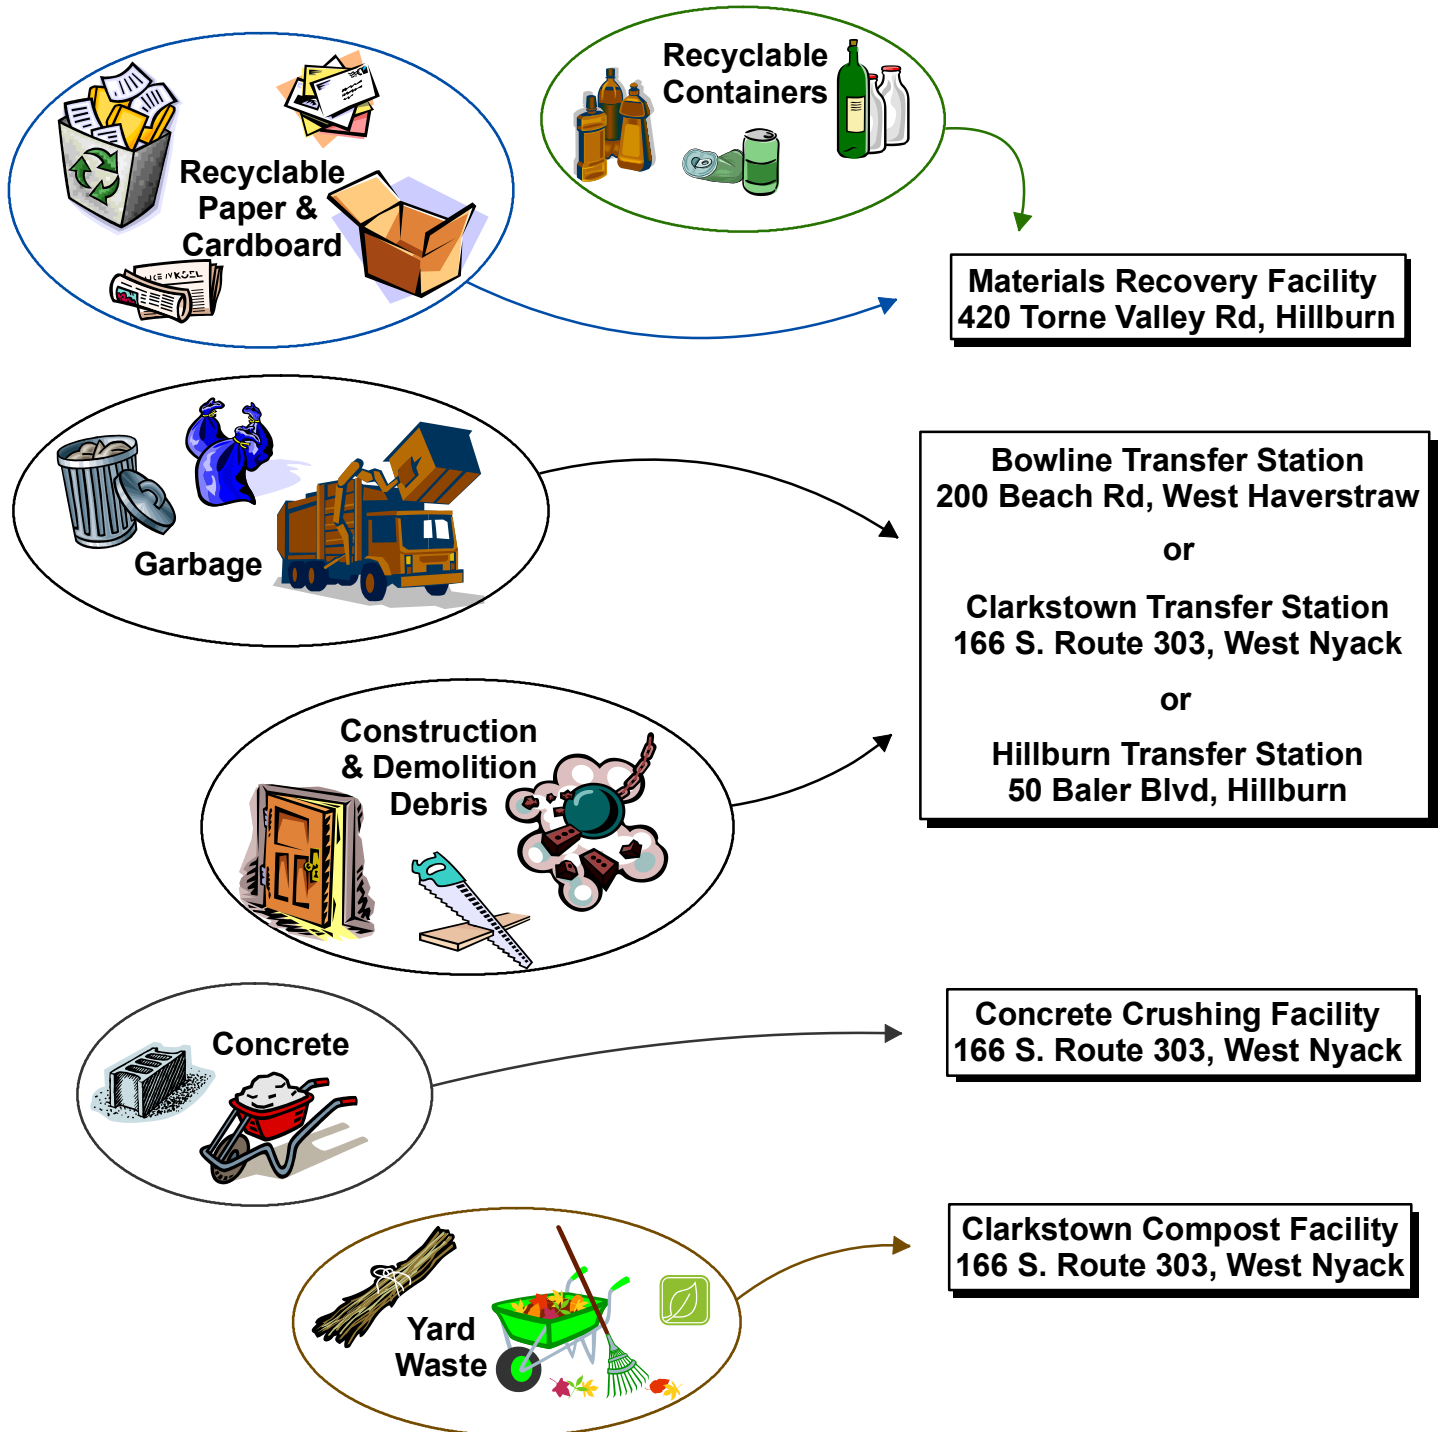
Recyclable Paper & Cardboard

Recyclable Containers

Materials Recovery Facility
420 Torne Valley Rd, Hillburn

Garbage

Bowline Transfer Station
200 Beach Rd, West Haverstraw

or

Clarkstown Transfer Station
166 S. Route 303, West Nyack

or

Hillburn Transfer Station
50 Baler Blvd, Hillburn

Construction & Demolition Debris

Concrete

Concrete Crushing Facility
166 S. Route 303, West Nyack

Yard Waste

Clarkstown Compost Facility
166 S. Route 303, West Nyack